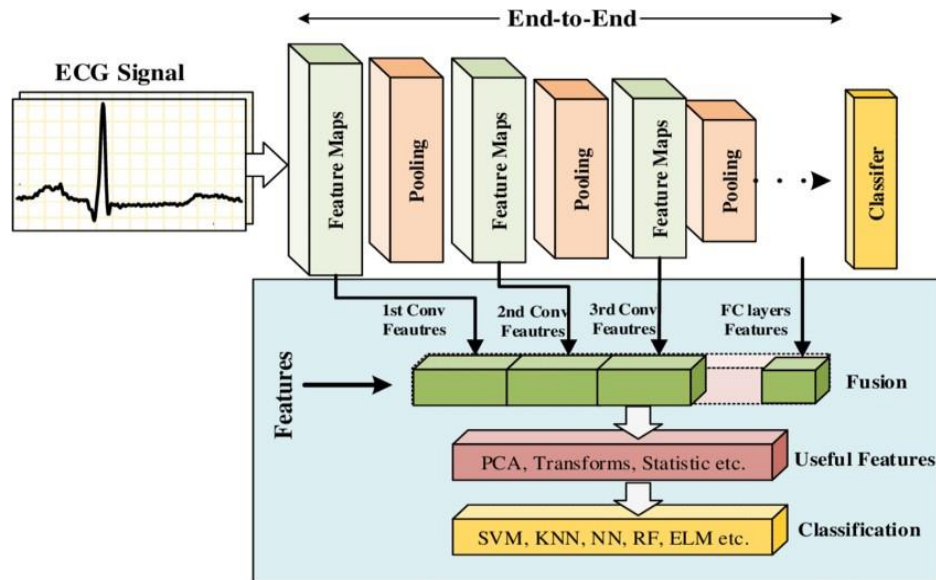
End-to-End

ECG Signal

Feature Maps

Pooling

Feature Maps

Pooling

Feature Maps

Pooling

Classifer

1st Conv Feautres

2nd Conv Feautres

3rd Conv Feautres

FC layers Features

Features

Fusion

PCA, Transforms, Statistic etc.

Useful Features

SVM, KNN, NN, RF, ELM etc.

Classification